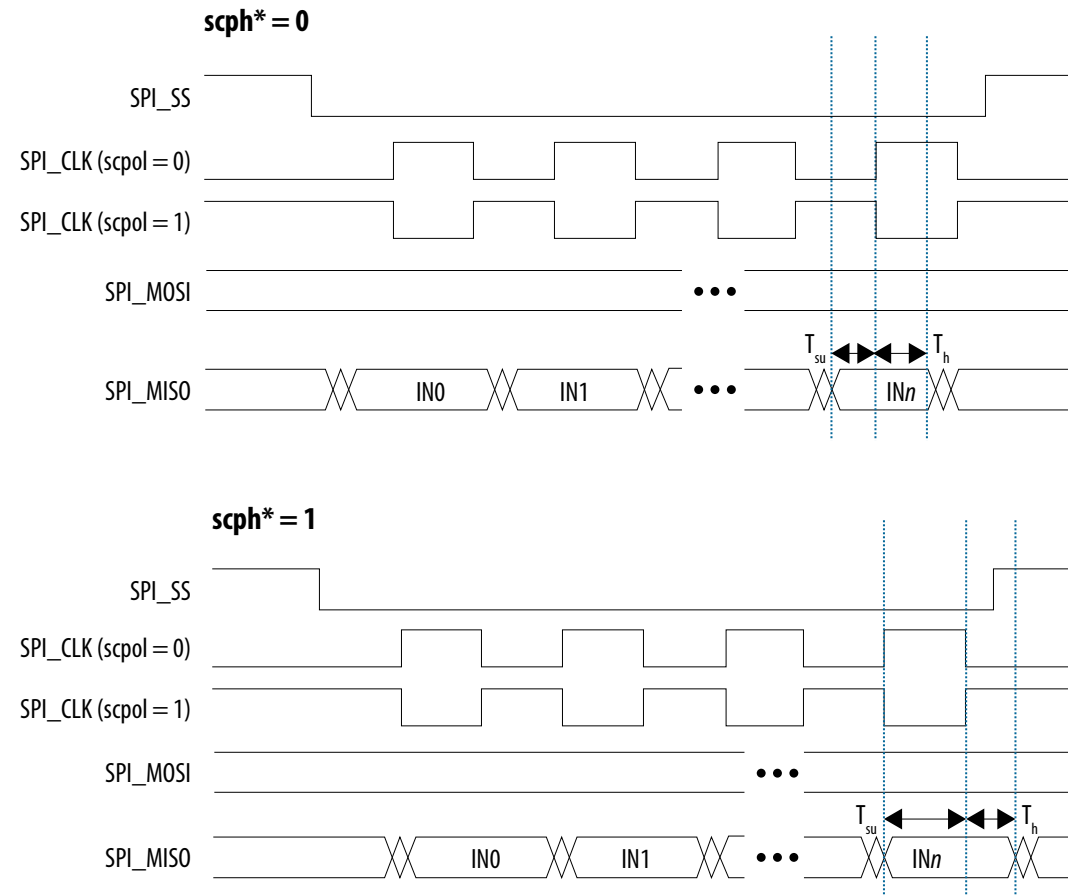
scph* = 0

SPI_SS

SPI_CLK (scpol = 0)

SPI_CLK (scpol = 1)

SPI_MOSI

•••

$T_{su}$ $T_h$

SPI_MISO

IN0

IN1

•••

IN*n*

scph* = 1

SPI_SS

SPI_CLK (scpol = 0)

SPI_CLK (scpol = 1)

SPI_MOSI

•••

$T_{su}$ $T_h$

SPI_MISO

IN0

IN1

•••

IN*n*